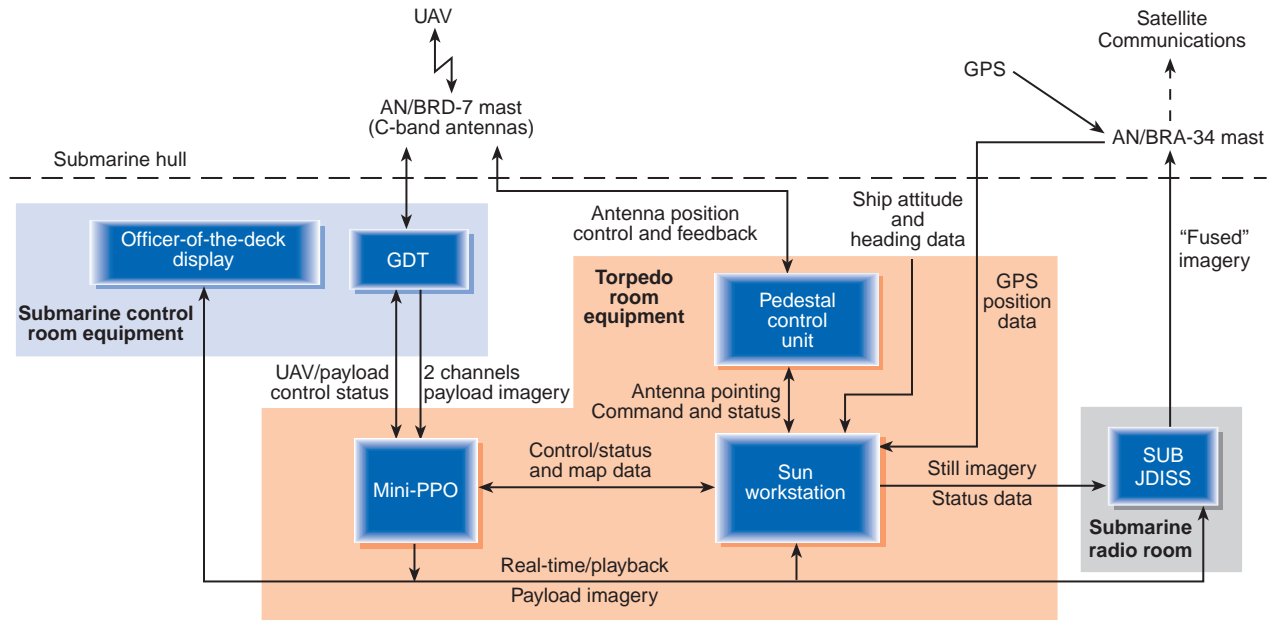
UAV

AN/BRD-7 mast
(C-band antennas)

Satellite
Communications

GPS

AN/BRA-34 mast

Submarine hull

Officer-of-the-deck display

GDT

Submarine control room equipment

Antenna position control and feedback

Ship attitude and heading data

"Fused" imagery

Torpedo room equipment

Pedestal control unit

GPS position data

UAV/payload control status

2 channels payload imagery

Antenna pointing Command and status

Mini-PPO

Control/status and map data

Sun workstation

Still imagery

Status data

SUB JDISS

Submarine radio room

Real-time/playback

Payload imagery